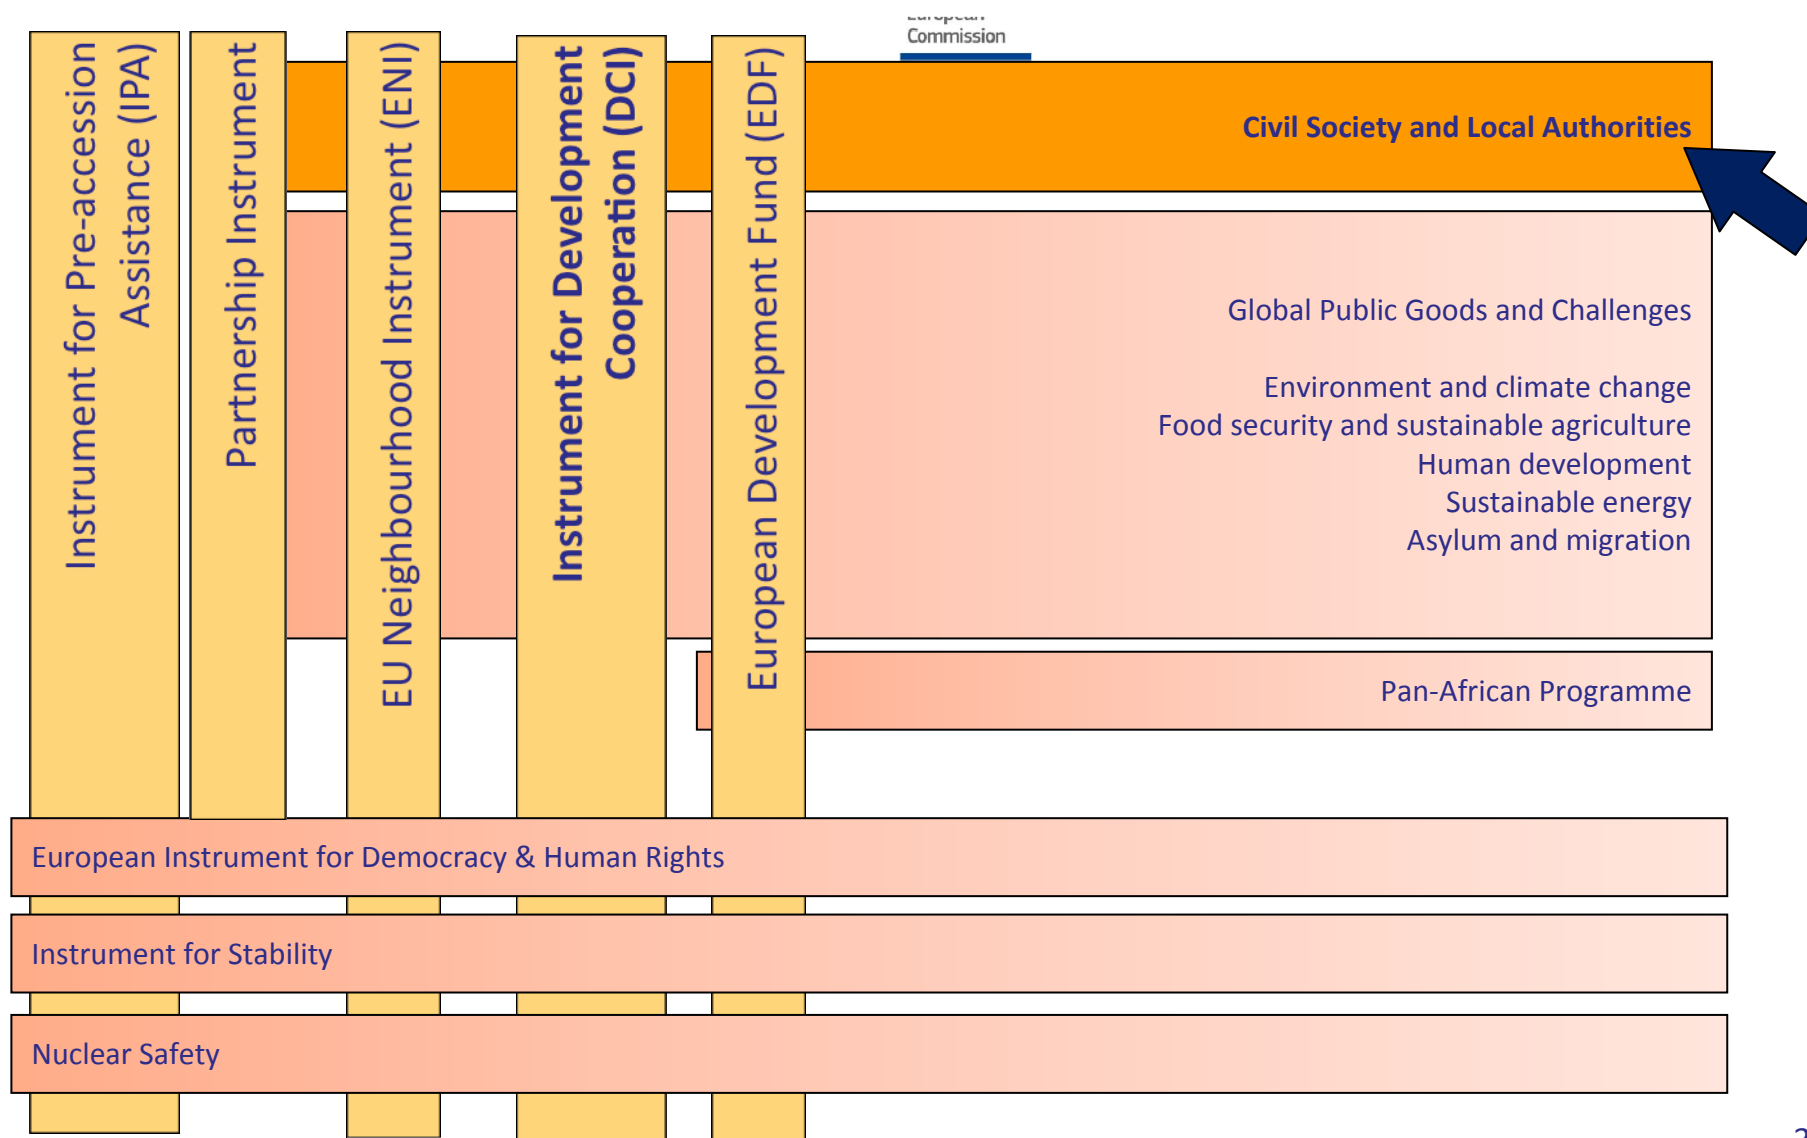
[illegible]
Commission

Instrument for Pre-accession Assistance (IPA)

Partnership Instrument

EU Neighbourhood Instrument (ENI)

Instrument for Development Cooperation (DCI)

European Development Fund (EDF)

Civil Society and Local Authorities

Global Public Goods and Challenges

Environment and climate change
Food security and sustainable agriculture
Human development
Sustainable energy
Asylum and migration

Pan-African Programme

European Instrument for Democracy & Human Rights

Instrument for Stability

Nuclear Safety